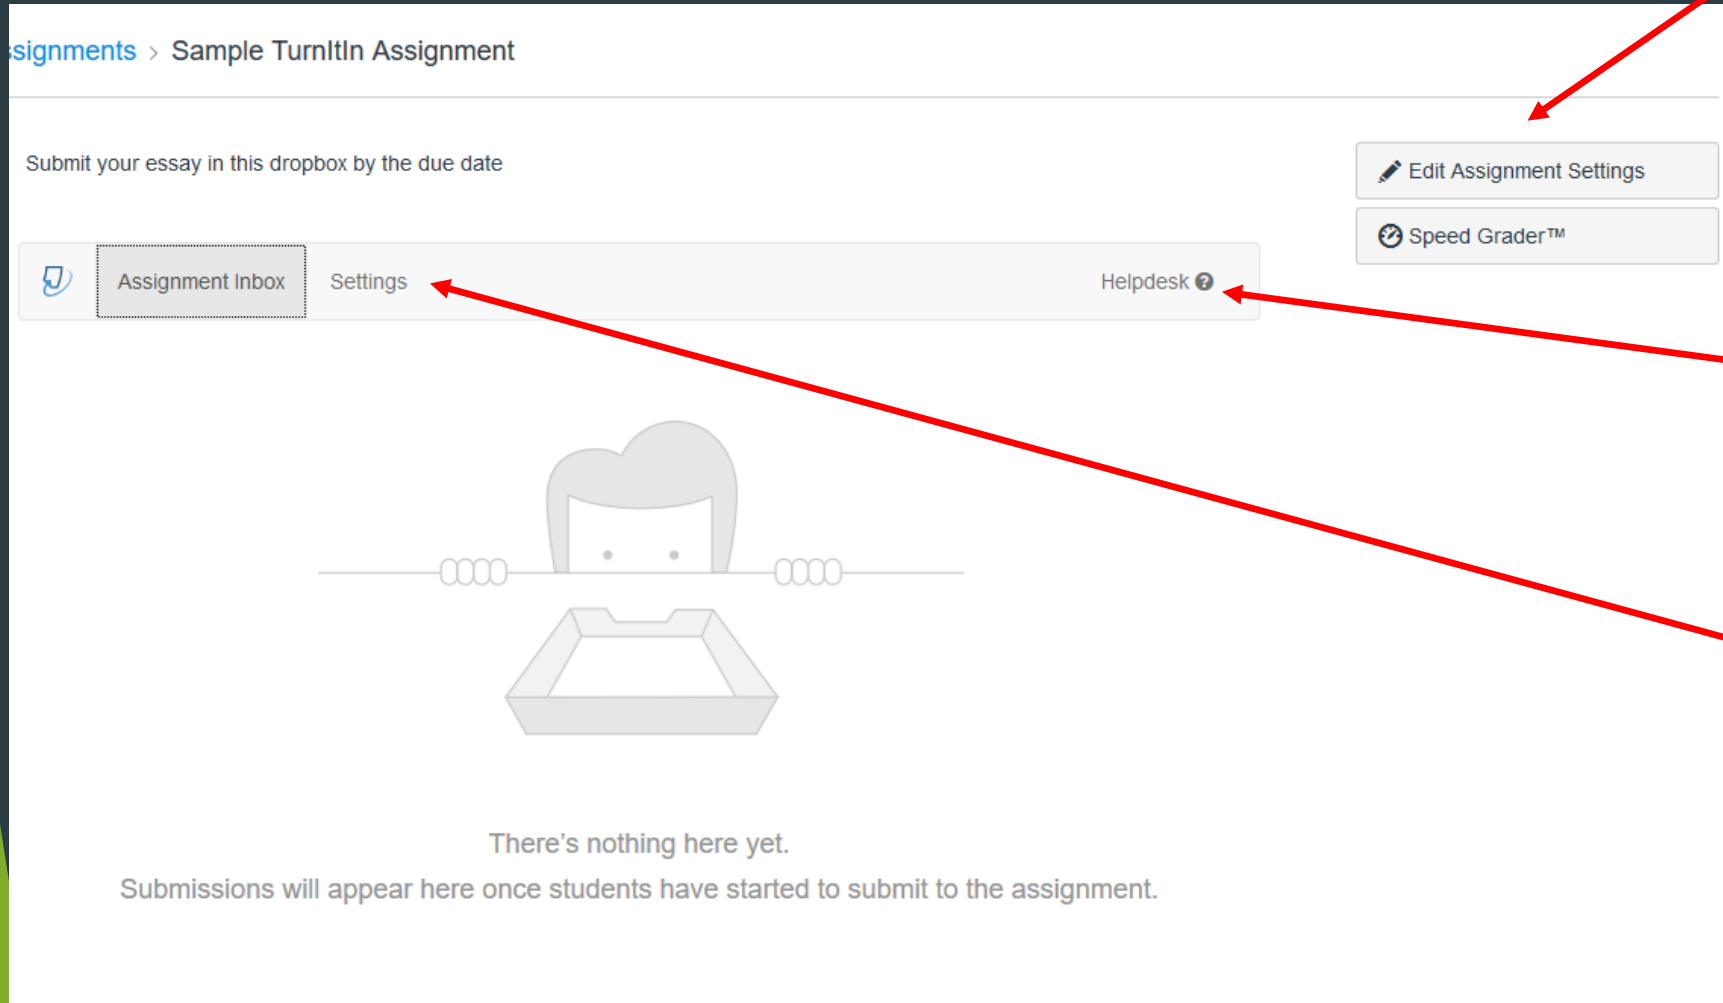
ssignments > Sample TurnItIn Assignment

Submit your essay in this dropbox by the due date

Edit Assignment Settings

Speed Grader™

Assignment Inbox

Settings

Helpdesk

There's nothing here yet.

Submissions will appear here once students have started to submit to the assignment.